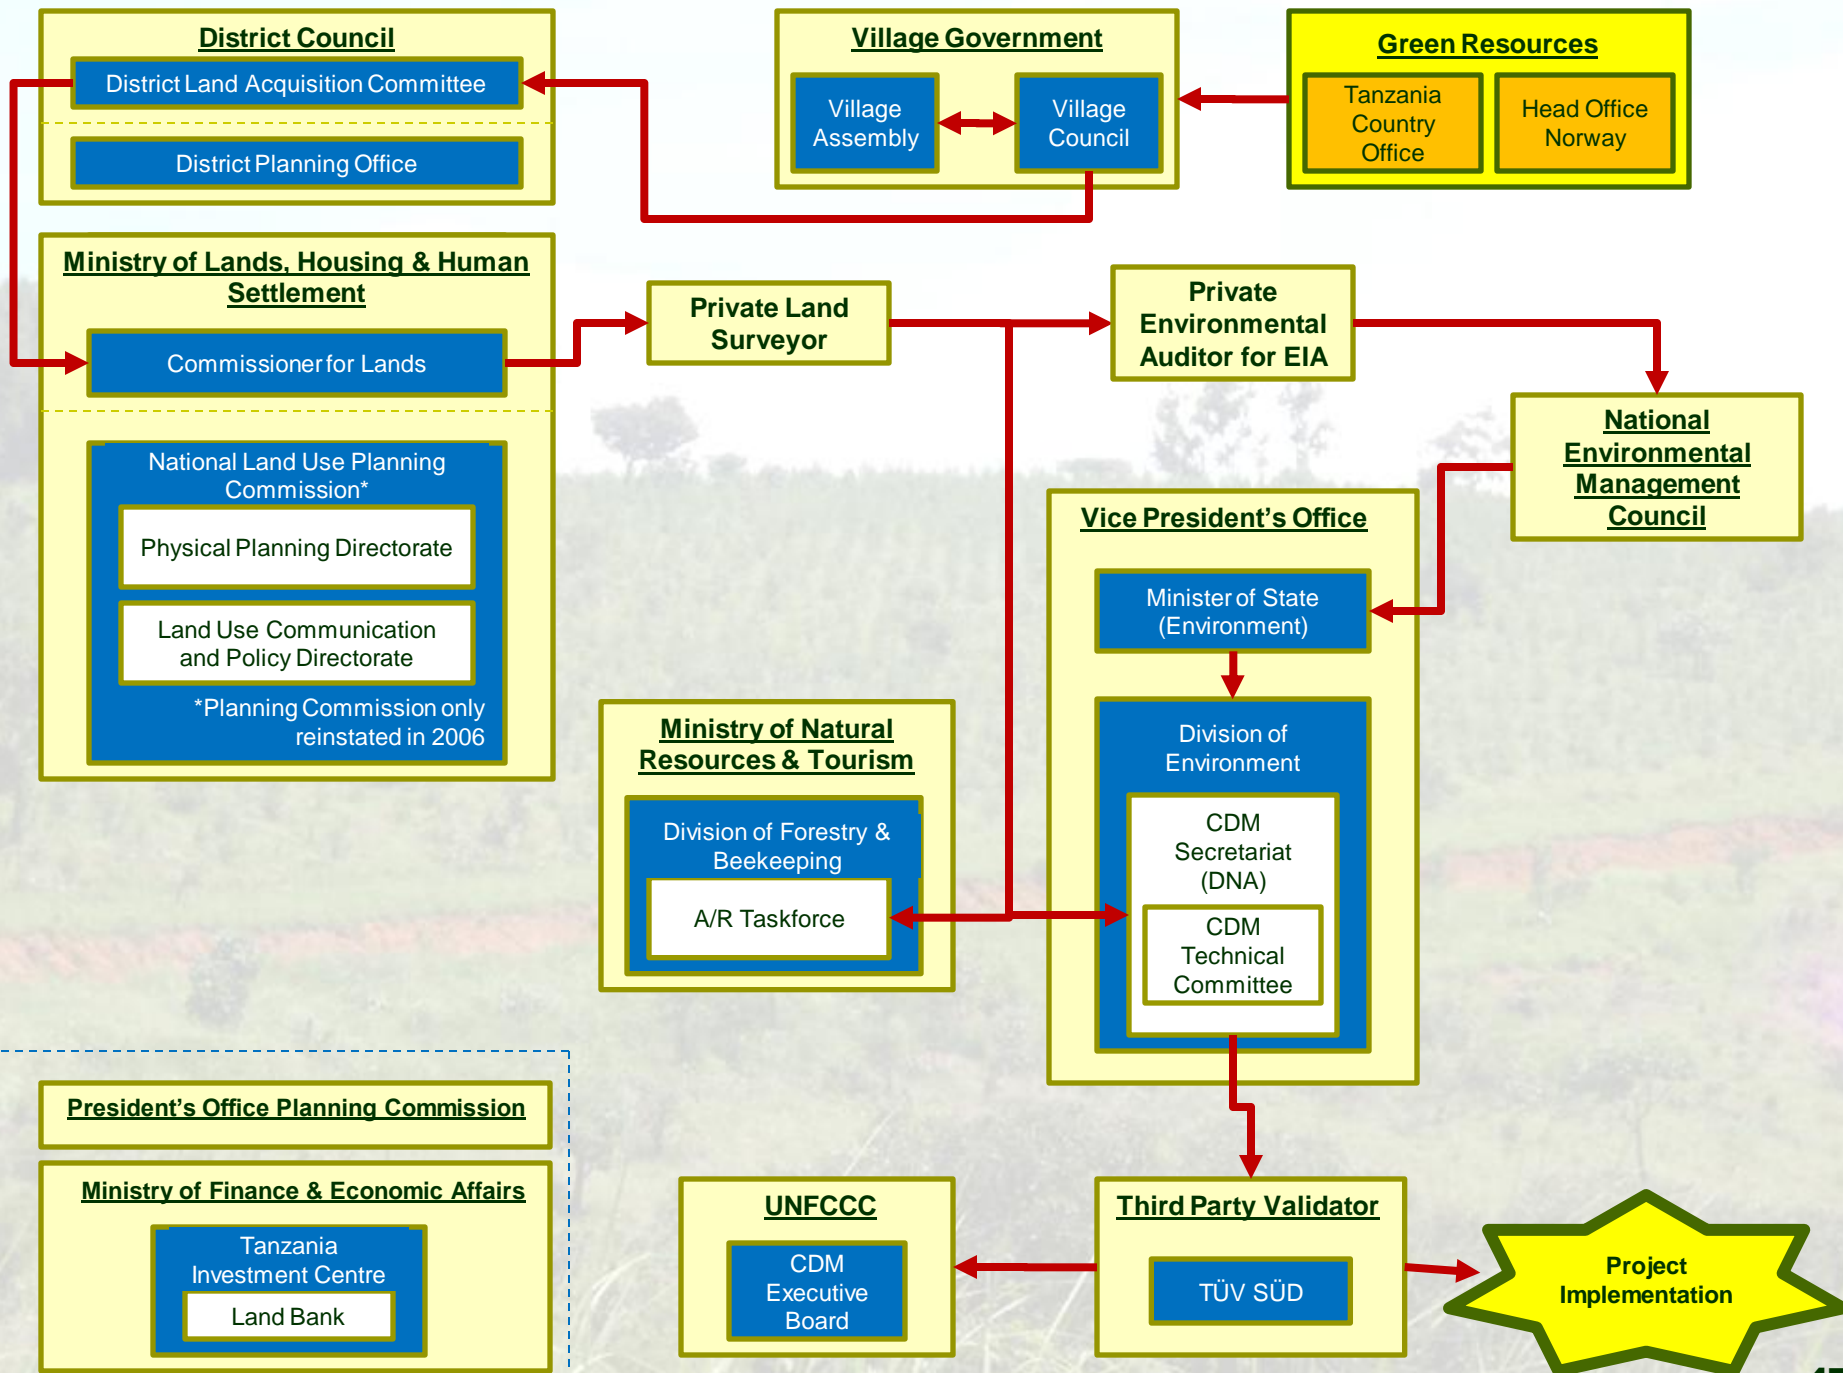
District Council

District Land Acquisition Committee

District Planning Office

Village Government

Village Assembly

Village Council

Green Resources

Tanzania Country Office

Head Office Norway

Ministry of Lands, Housing & Human Settlement

Commissioner for Lands

National Land Use Planning Commission*

Physical Planning Directorate

Land Use Communication and Policy Directorate

*Planning Commission only reinstated in 2006

Private Land Surveyor

Private Environmental Auditor for EIA

National Environmental Management Council

Vice President's Office

Minister of State (Environment)

Division of Environment

CDM Secretariat (DNA)

CDM Technical Committee

Ministry of Natural Resources & Tourism

Division of Forestry & Beekeeping

A/R Taskforce

President's Office Planning Commission

Ministry of Finance & Economic Affairs

Tanzania Investment Centre

Land Bank

UNFCCC

CDM Executive Board

Third Party Validator

TÜV SÜD

Project Implementation